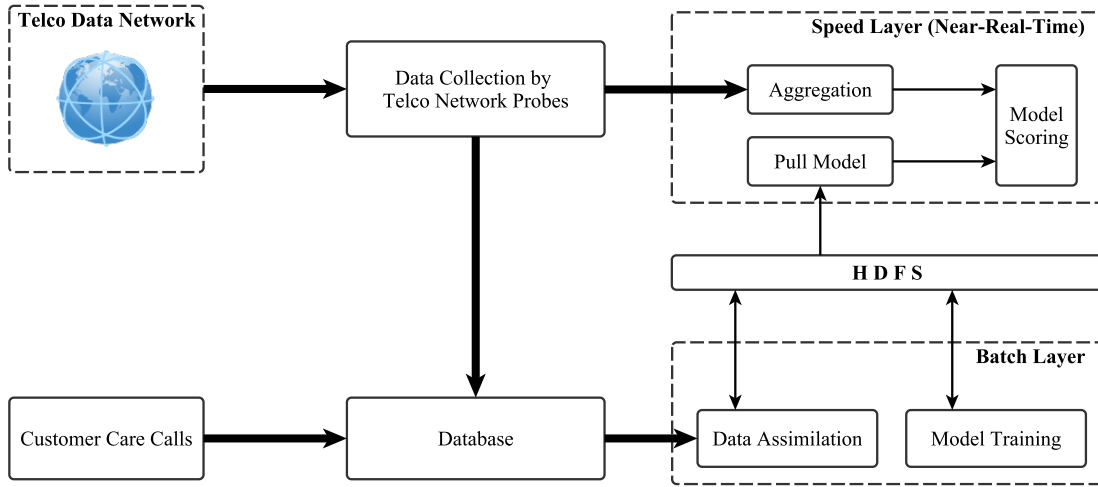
Telco Data Network

Data Collection by Telco Network Probes

Speed Layer (Near-Real-Time)

Aggregation

Model Scoring

Pull Model

H D F S

Batch Layer

Customer Care Calls

Database

Data Assimilation

Model Training